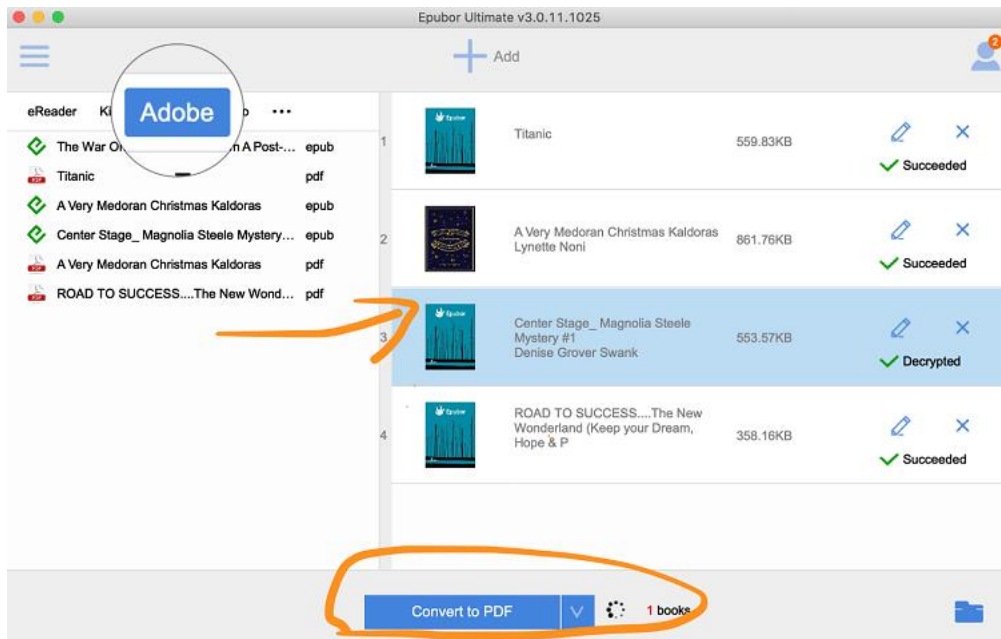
Epubor Ultimate v3.0.11.1025

Add

2

eReader Ki Adobe o ···

The War O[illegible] n A Post-... epub
Titanic pdf
A Very Medoran Christmas Kaldoras epub
Center Stage_ Magnolia Steele Mystery... epub
A Very Medoran Christmas Kaldoras pdf
ROAD TO SUCCESS....The New Wond... pdf

1 Titanic 559.83KB Succeeded

2 A Very Medoran Christmas Kaldoras Lynette Noni 861.76KB Succeeded

3 Center Stage_ Magnolia Steele Mystery #1 Denise Grover Swank 553.57KB Decrypted

4 ROAD TO SUCCESS....The New Wonderland (Keep your Dream, Hope & P 358.16KB Succeeded

Convert to PDF

1 books